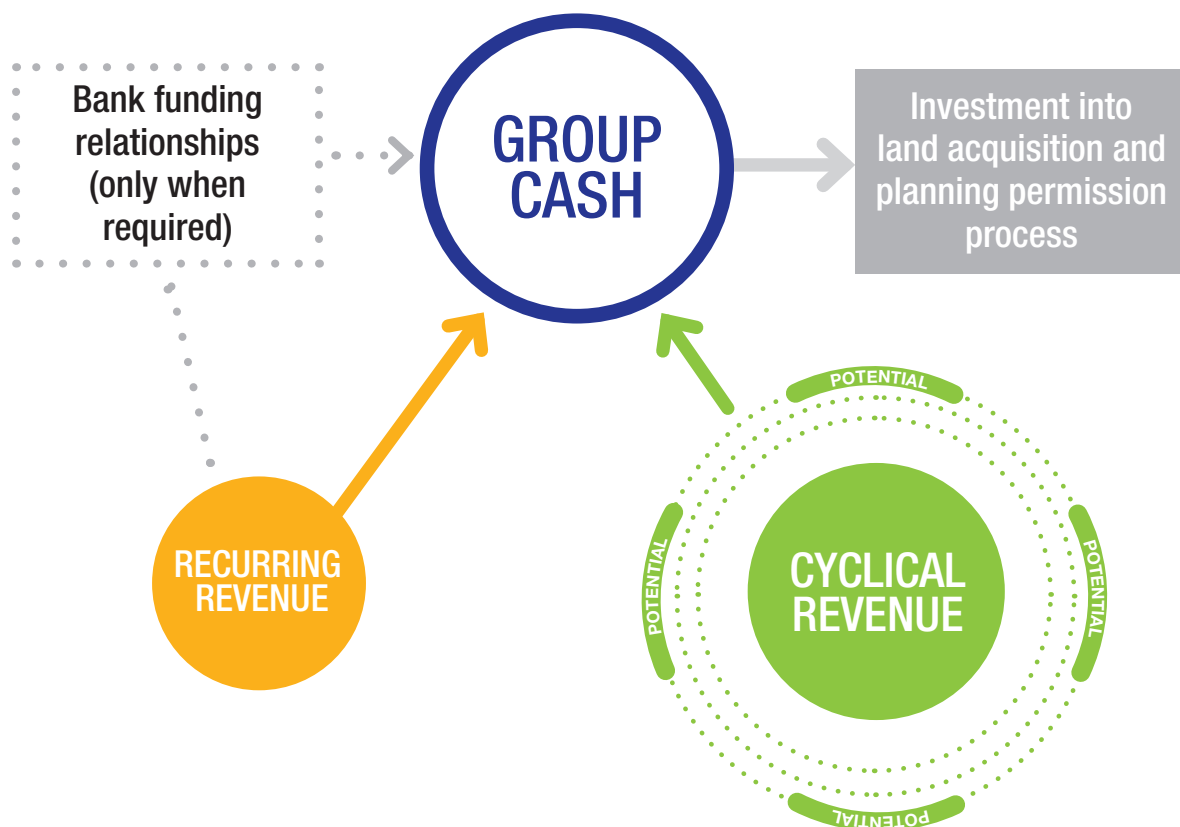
Bank funding relationships (only when required)

GROUP CASH

Investment into land acquisition and planning permission process

RECURRING REVENUE

POTENTIAL

POTENTIAL

CYCLICAL REVENUE

POTENTIAL

POTENTIAL